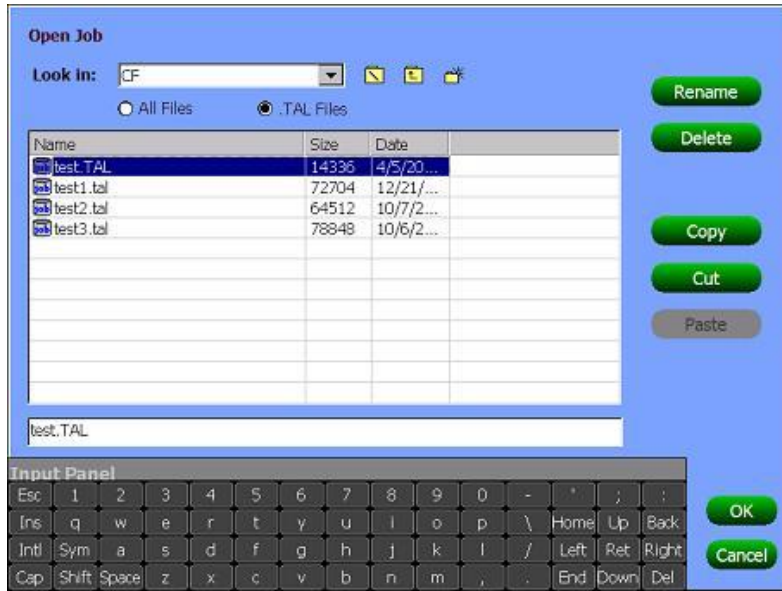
Open Job

Look in: CF

All Files .TAL Files

| Name | Size | Date |
|---|---|---|
| test.TAL | 14336 | 4/5/20... |
| test1.tal | 72704 | 12/21/... |
| test2.tal | 64512 | 10/7/2... |
| test3.tal | 78848 | 10/6/2... |

test.TAL

Rename
Delete
Copy
Cut
Paste

Input Panel

Esc 1 2 3 4 5 6 7 8 9 0 - ' ; :
Ins q w e r t y u i o p \ Home Up Back
Intl Sym a s d f g h j k l / Left Ret Right
Cap Shift Space z x c v b n m , . End Down Del

OK
Cancel